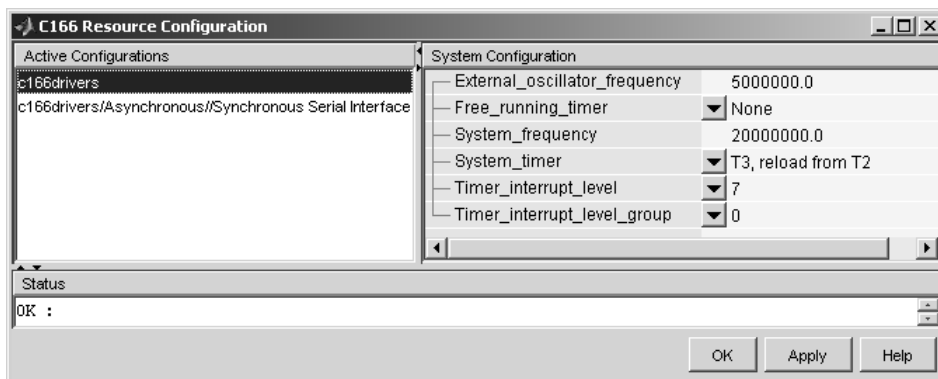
C166 Resource Configuration

Active Configurations

c166drivers

c166drivers/Asynchronous//Synchronous Serial Interface

System Configuration

| | |
|---|---|
| External_oscillator_frequency | 5000000.0 |
| Free_running_timer | None |
| System_frequency | 20000000.0 |
| System_timer | T3, reload from T2 |
| Timer_interrupt_level | 7 |
| Timer_interrupt_level_group | 0 |

Status

OK :

OK Apply Help